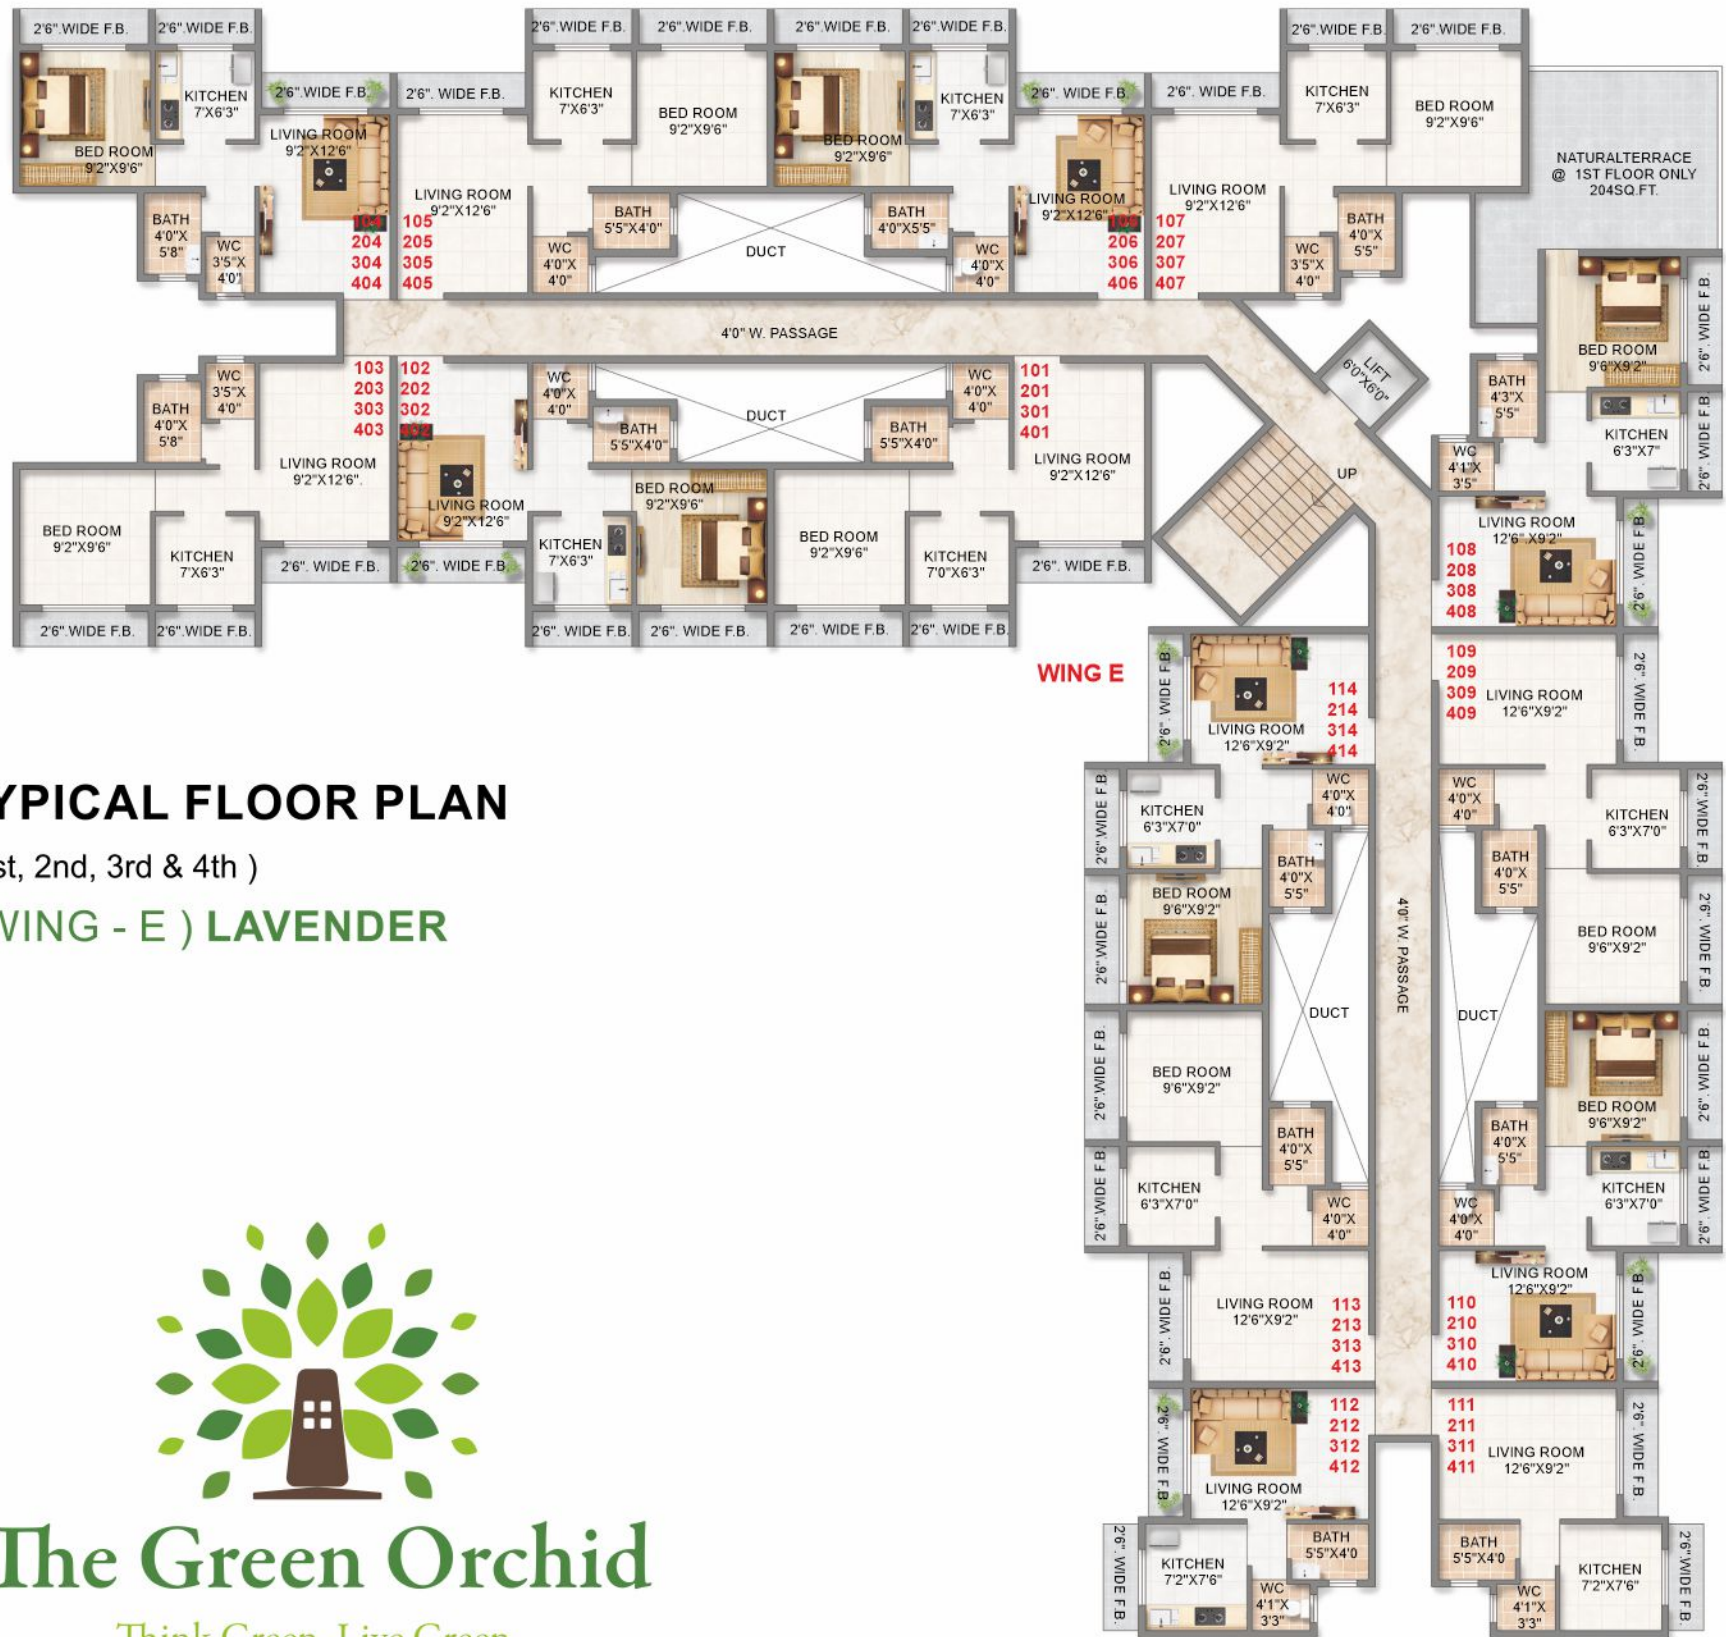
YPICAL FLOOR PLAN
st, 2nd, 3rd & 4th )
VING - E ) LAVENDER

WING E

The Green Orchid
Think Green, Live Green

2'6" WIDE F.B. 2'6" WIDE F.B. 2'6" WIDE F.B. 2'6" WIDE F.B. 2'6" WIDE F.B. 2'6" WIDE F.B. 2'6" WIDE F.B. 2'6" WIDE F.B.

KITCHEN 7'X6'3"
BED ROOM 9'2"X9'6"
2'6" WIDE F.B.
LIVING ROOM 9'2"X12'6"
BATH 4'0"X 5'8"
WC 3'5"X 4'0"
104 204 304 404

2'6". WIDE F.B.
KITCHEN 7'X6'3"
BED ROOM 9'2"X9'6"
LIVING ROOM 9'2"X12'6"
105 205 305 405
BATH 5'5"X4'0"
WC 4'0"X 4'0"
DUCT

BED ROOM 9'2"X9'6"
KITCHEN 7'X6'3"
2'6". WIDE F.B.
BATH 4'0"X5'5"
WC 4'0"X 4'0"
LIVING ROOM 9'2"X12'6"
106 206 306 406

2'6". WIDE F.B.
LIVING ROOM 9'2"X12'6"
107 207 307 407
KITCHEN 7'X6'3"
BED ROOM 9'2"X9'6"
BATH 4'0"X 5'5"
WC 3'5"X 4'0"

NATURALTERRACE @ 1ST FLOOR ONLY 204SQ.FT.

4'0" W. PASSAGE
LIFT 6'0"X6'0"
UP

103 203 303 403
WC 3'5"X 4'0"
BATH 4'0"X 5'8"
LIVING ROOM 9'2"X12'6".
BED ROOM 9'2"X9'6"
KITCHEN 7'X6'3"
2'6". WIDE F.B.

102 202 302 402
LIVING ROOM 9'2"X12'6"
WC 4'0"X 4'0"
BATH 5'5"X4'0"
DUCT
2'6". WIDE F.B.
KITCHEN 7'X6'3"
BED ROOM 9'2"X9'6"

WC 4'0"X 4'0"
BATH 5'5"X4'0"
101 201 301 401
LIVING ROOM 9'2"X12'6"
BED ROOM 9'2"X9'6"
KITCHEN 7'0"X6'3"
2'6". WIDE F.B.

2'6" WIDE F.B. 2'6" WIDE F.B. 2'6". WIDE F.B. 2'6". WIDE F.B. 2'6". WIDE F.B. 2'6". WIDE F.B.

BED ROOM 9'6"X9'2"
2'6". WIDE F.B.
BATH 4'3"X 5'5"
KITCHEN 6'3"X7"
2'6". WIDE F.B.
WC 4'1"X 3'5"
LIVING ROOM 12'6"X9'2"
108 208 308 408
2'6". WIDE F.B.

2'6". WIDE F.B.
LIVING ROOM 12'6"X9'2"
114 214 314 414
109 209 309 409
LIVING ROOM 12'6"X9'2"
2'6". WIDE F.B.

2'6" WIDE F.B.
KITCHEN 6'3"X7'0"
WC 4'0"X 4'0"
BATH 4'0"X 5'5"
2'6" WIDE F.B.
BED ROOM 9'6"X9'2"
DUCT
4'0" W. PASSAGE
DUCT
WC 4'0"X 4'0"
KITCHEN 6'3"X7'0"
2'6" WIDE F.B.
BATH 4'0"X 5'5"
BED ROOM 9'6"X9'2"
2'6". WIDE F.B.

2'6" WIDE F.B.
BED ROOM 9'6"X9'2"
BATH 4'0"X 5'5"
2'6" WIDE F.B.
KITCHEN 6'3"X7'0"
WC 4'0"X 4'0"
BED ROOM 9'6"X9'2"
2'6". WIDE F.B.
BATH 4'0"X 5'5"
KITCHEN 6'3"X7'0"
2'6" WIDE F.B.
WC 4'0"X 4'0"

2'6". WIDE F.B.
LIVING ROOM 12'6"X9'2"
113 213 313 413
LIVING ROOM 12'6"X9'2"
110 210 310 410
2'6". WIDE F.B.

2'6". WIDE F.B.
112 212 312 412
LIVING ROOM 12'6"X9'2"
111 211 311 411
LIVING ROOM 12'6"X9'2"
2'6". WIDE F.B.

2'6". WIDE F.B.
KITCHEN 7'2"X7'6"
BATH 5'5"X4'0
WC 4'1"X 3'3"
BATH 5'5"X4'0
WC 4'1"X 3'3"
KITCHEN 7'2"X7'6"
2'6". WIDE F.B.